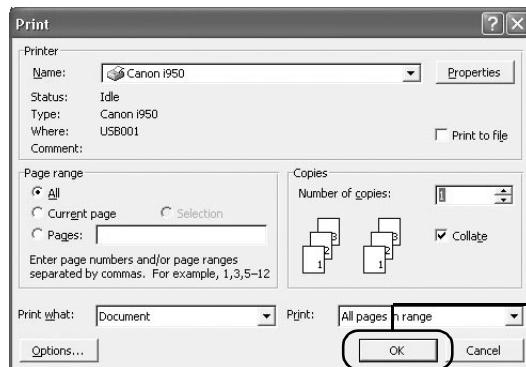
Print

Printer

Name: Canon i950

Properties

Status: Idle

Type: Canon i950

Where: USB001

Comment:

Print to file

Page range

All

Current page

Selection

Pages:

Enter page numbers and/or page ranges separated by commas. For example, 1,3,5–12

Copies

Number of copies: 1

3 2 1 3 2 1

Collate

Print what: Document

Print: All pages in range

Options...

OK

Cancel